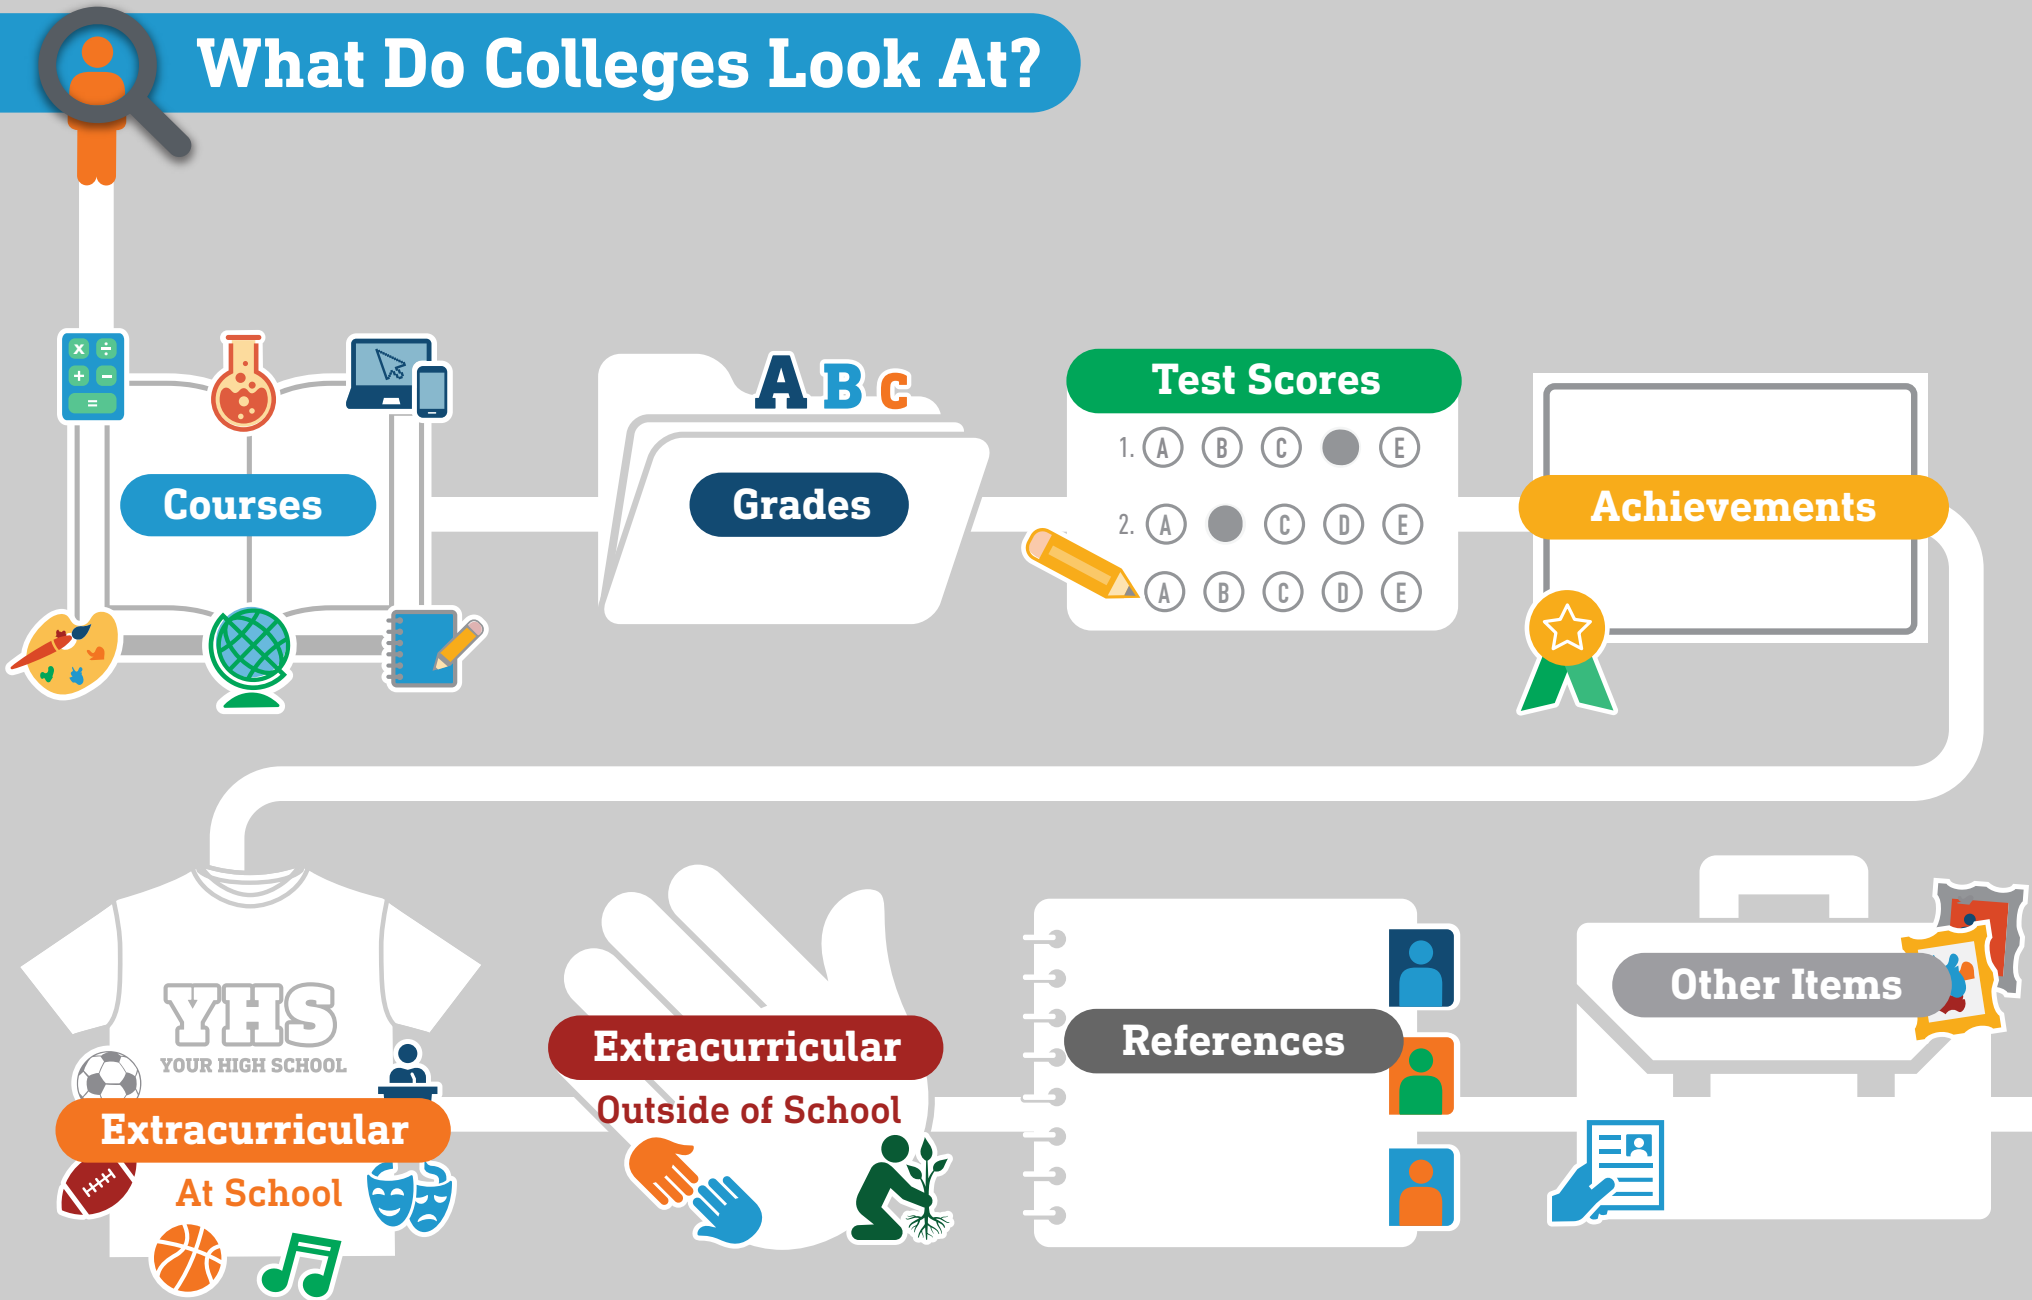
What Do Colleges Look At?

Courses

A B C

Grades

Test Scores

1. A B C E

2. A C D E

A B C D E

Achievements

YHS
YOUR HIGH SCHOOL

Extracurricular
At School

Extracurricular
Outside of School

References

Other Items